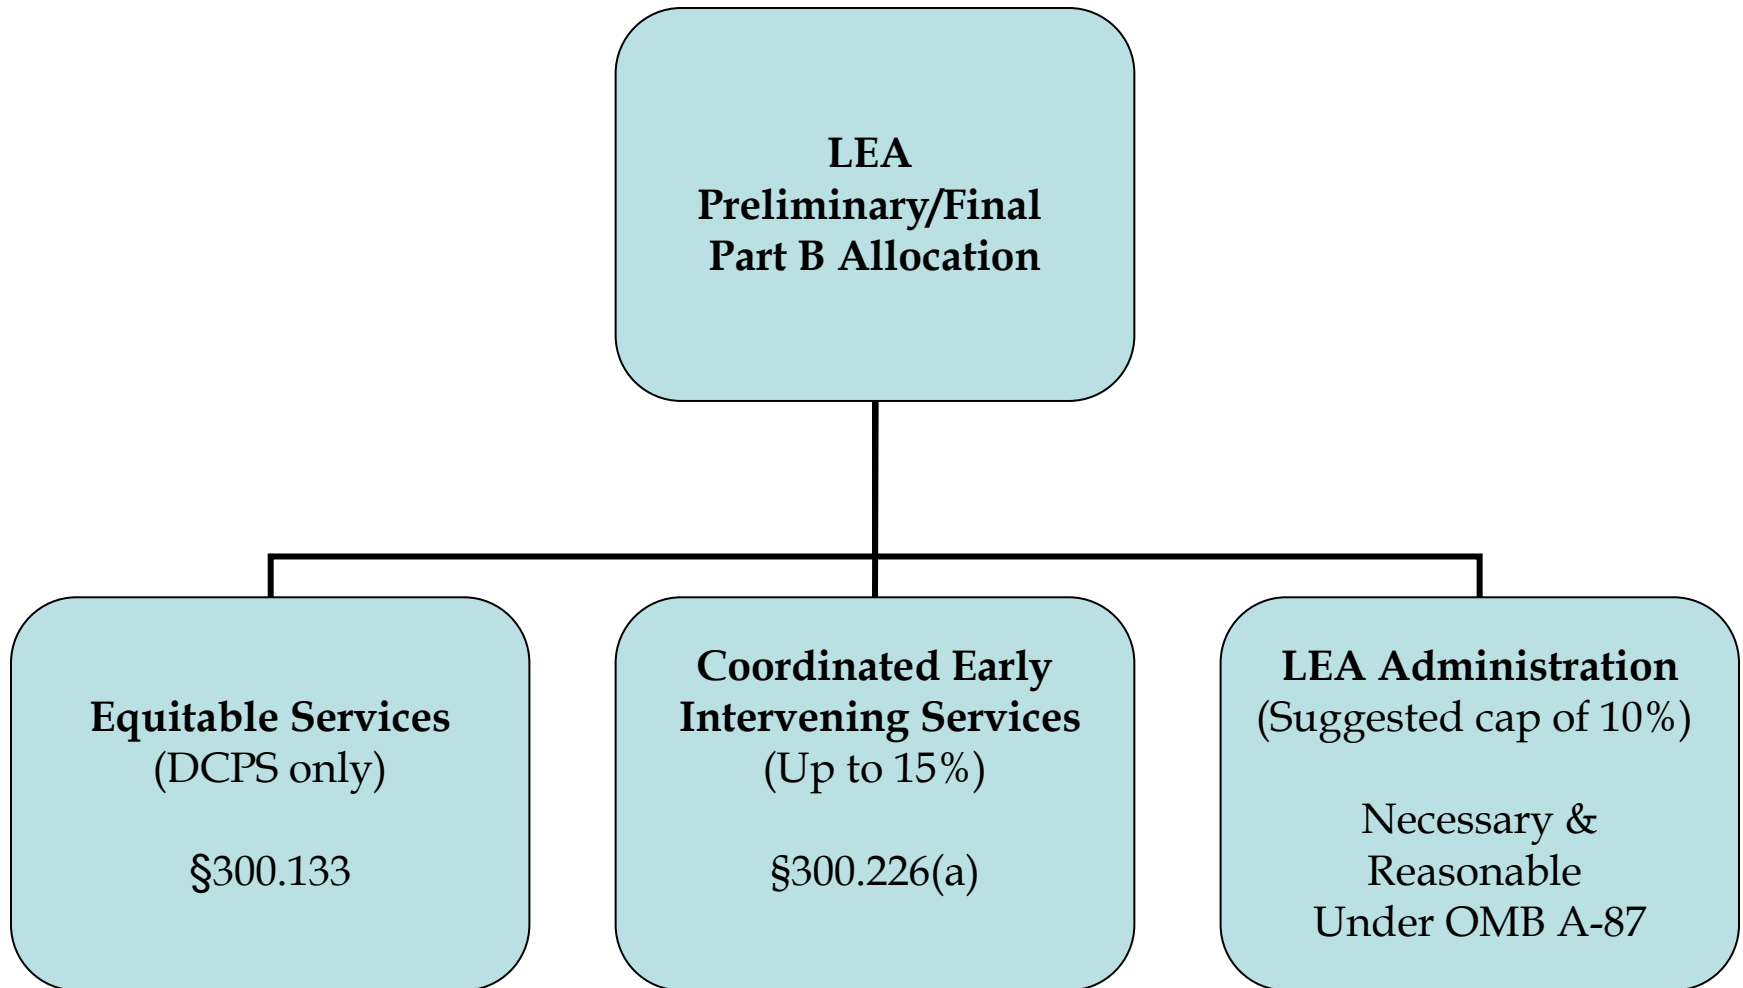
LEA
Preliminary/Final
Part B Allocation

Equitable Services
(DCPS only)

§300.133

Coordinated Early
Intervening Services
(Up to 15%)

§300.226(a)

LEA Administration
(Suggested cap of 10%)

Necessary &
Reasonable
Under OMB A-87